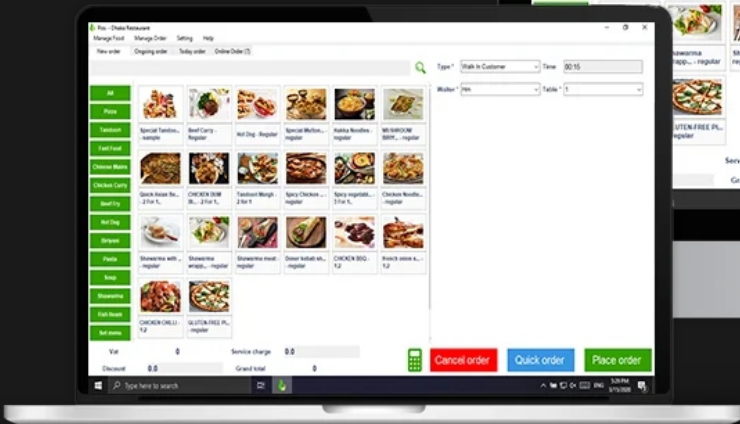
Pos - Dhaka Restaurant

Manage Food Manage Order Setting Help

New order Ongoing order Today order Online Order (7)

Type * Walk In Customer Time 00:15

Waiter * Hm Table * 1

All
Pizza
Tandoori
Fast Food
Chinese Mains
Chicken Curry
Beef Fry
Hot Dog
Biriyani
Pasta
Soup
Shawarma
Fish Items
Set menu

Special Tandoo... - sample

Beef Curry - Regular

Hot Dog - Regular

Special Mutton... regular

Hakka Noodles... regular

MUSHROOM BIRIY... - regular

Quick Asian Bo... - 2 for 1...

CHICKEN DUM BI... - 2 for 1...

Tandoori Murgh - 2 for 1

Spicy Chicken ... regular

Spicy vegetable... 2 for 1...

Chicken Noodle... - regular

Shawarma with ... - regular

Shawarma wrapp... - regular

Shawarma meat - regular

Doner kebab wi... - regular

CHICKEN BBQ... 1.2

French onion s... 1.2

CHICKEN CHILLI - 1.2

GLUTEN-FREE PI... 1.2

Vat 0

Service charge 0.0

Discount 0.0

Grand total 0

Cancel order

Quick order

Place order

Type here to search

Shawarma wrapp... - regular

GLUTEN-FREE PI... regular

Serv

Gr